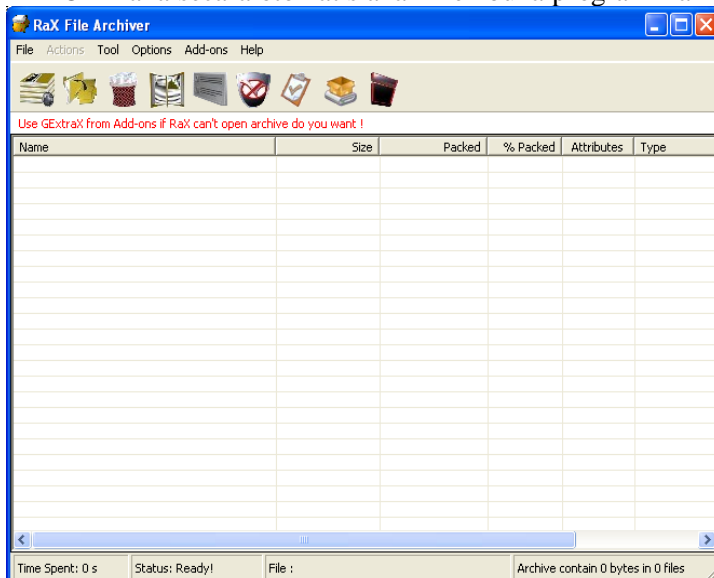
RaX File Archiver

File Actions Tool Options Add-ons Help

Use GExtraX from Add-ons if RaX can't open archive do you want !

| Name | Size | Packed | % Packed | Attributes | Type |
|---|---|---|---|---|---|

Time Spent: 0 s
Status: Ready!
File :
Archive contain 0 bytes in 0 files